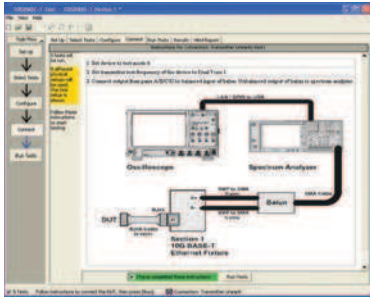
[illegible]
File View Help
Task Flow
Set Up
Select Tests
Configure
Connect
Run Tests
Set Up | Select Tests | Configure | Connect | Run Tests | Results | HTML Report
Instructions for connection: Transmitter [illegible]
1. Set device to test mode 6
2. Set transmitter test frequency of the device to Dual Tone 1
3. Connect output from pairs A/B/C/D to balanced input of balun. Unbalanced output of balun to spectrum analyzer.
LAN / GPIB to USB
Oscilloscope
Spectrum Analyzer
Balun
DUT
Section 1 10G-BASE-T Ethernet Fixture
I have completed these instructions
Run Tests
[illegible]
Connection: Transmitter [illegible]